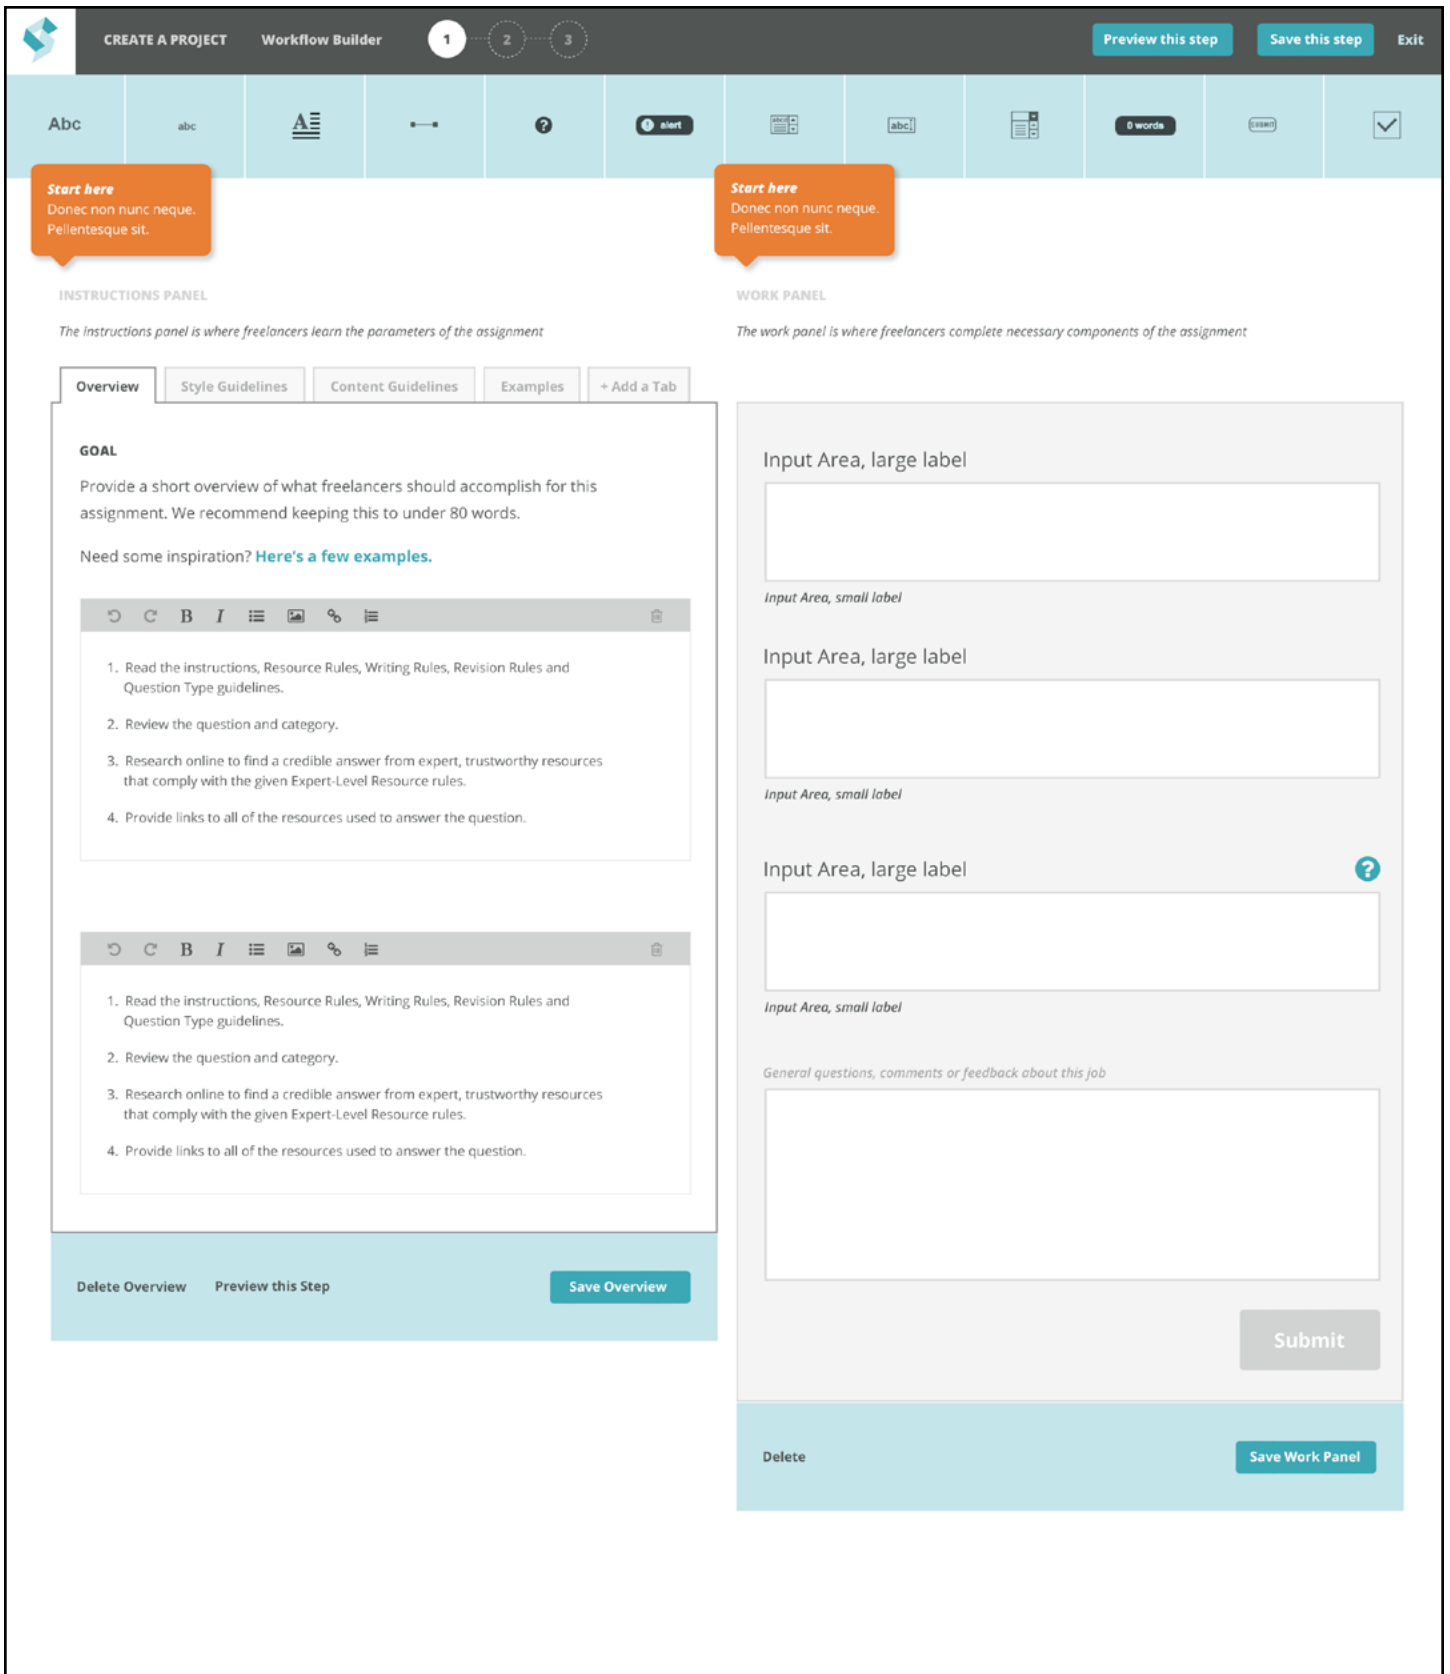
CREATE A PROJECT Workflow Builder 1 2 3 Preview this step Save this step Exit

Abc abc alert abc 0 words SUBMIT

Start here
Donec non nunc neque. Pellentesque sit.

Start here
Donec non nunc neque. Pellentesque sit.

INSTRUCTIONS PANEL

The instructions panel is where freelancers learn the parameters of the assignment

WORK PANEL

The work panel is where freelancers complete necessary components of the assignment

Overview | Style Guidelines | Content Guidelines | Examples | + Add a Tab

GOAL

Provide a short overview of what freelancers should accomplish for this assignment. We recommend keeping this to under 80 words.

Need some inspiration? Here's a few examples.

B I

1. Read the instructions, Resource Rules, Writing Rules, Revision Rules and Question Type guidelines.
2. Review the question and category.
3. Research online to find a credible answer from expert, trustworthy resources that comply with the given Expert-Level Resource rules.
4. Provide links to all of the resources used to answer the question.

B I

1. Read the instructions, Resource Rules, Writing Rules, Revision Rules and Question Type guidelines.
2. Review the question and category.
3. Research online to find a credible answer from expert, trustworthy resources that comply with the given Expert-Level Resource rules.
4. Provide links to all of the resources used to answer the question.

Delete Overview Preview this Step Save Overview

Input Area, large label

Input Area, small label

Input Area, large label

Input Area, small label

Input Area, large label

Input Area, small label

General questions, comments or feedback about this job

Submit

Delete Save Work Panel